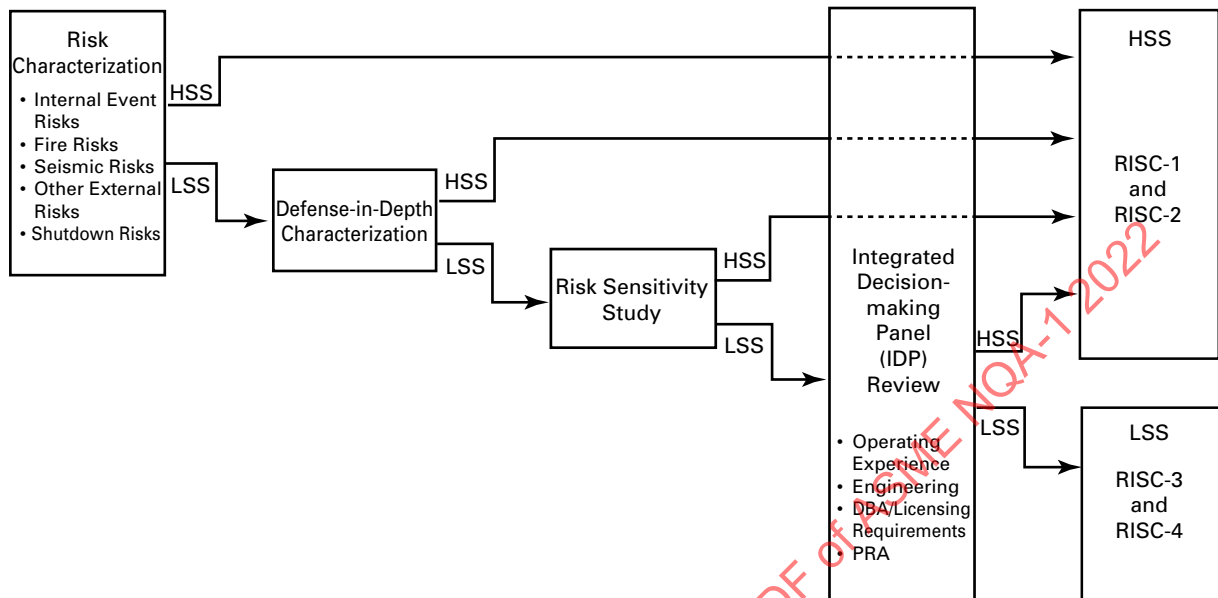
Risk Characterization
• Internal Event Risks
• Fire Risks
• Seismic Risks
• Other External Risks
• Shutdown Risks

HSS

LSS

Defense-in-Depth Characterization

HSS

LSS

Risk Sensitivity Study

HSS

LSS

Integrated Decision-making Panel (IDP) Review

• Operating Experience
• Engineering
• DBA/Licensing Requirements
• PRA

HSS

LSS

HSS

RISC-1 and RISC-2

LSS

RISC-3 and RISC-4

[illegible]DF of ASME NQA-1 2022